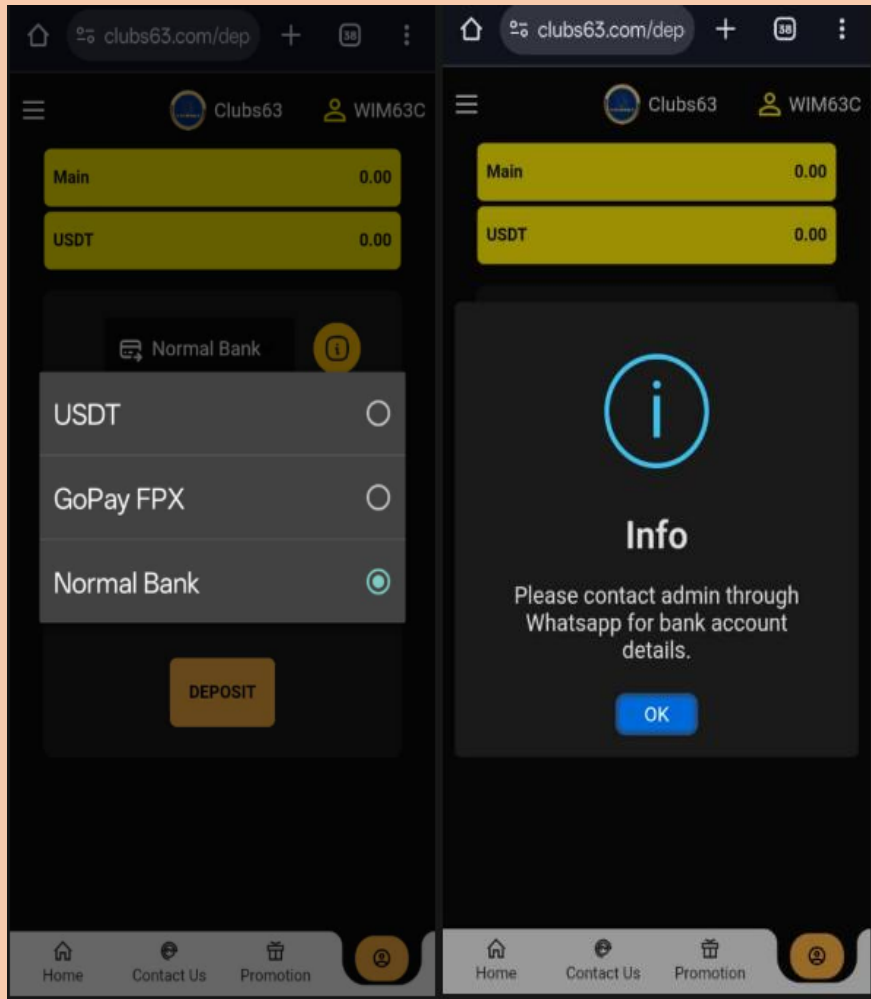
clubs63.com/dep
58

Clubs63 WIM63C

Main 0.00

USDT 0.00

Normal Bank

USDT

GoPay FPX

Normal Bank

DEPOSIT

Home Contact Us Promotion

clubs63.com/dep
58

Clubs63 WIM63C

Main 0.00

USDT 0.00

Info

Please contact admin through Whatsapp for bank account details.

OK

Home Contact Us Promotion